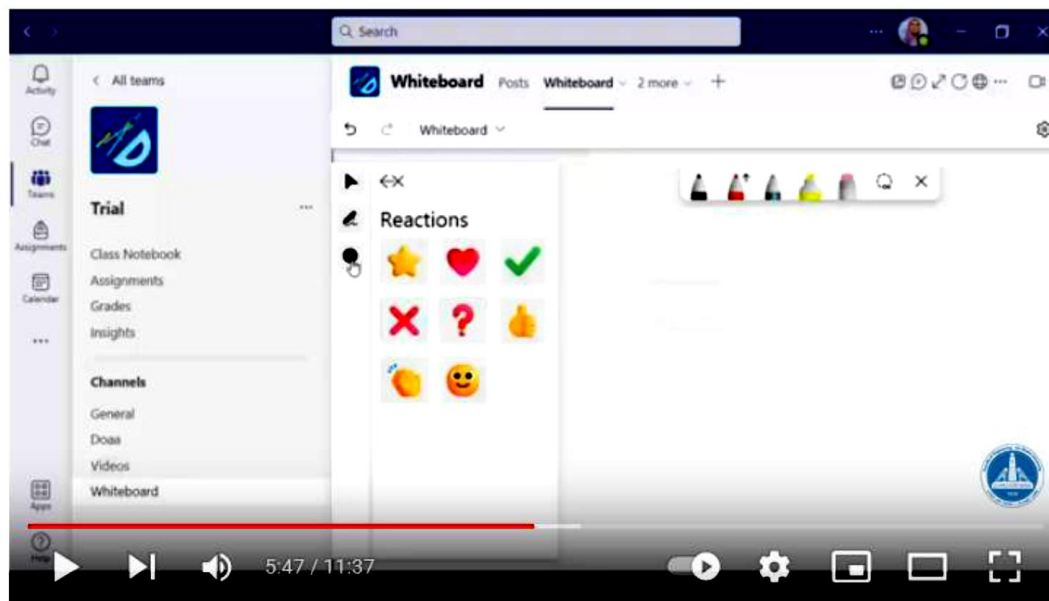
Search

Activity
Chat
Teams
Assignments
Calendar
...
Apps
Help

< All teams

Trial ...

Class Notebook
Assignments
Grades
Insights

Channels
General
Doaa
Videos
Whiteboard

Whiteboard Posts Whiteboard 2 more +

Whiteboard

Reactions

5:47 / 11:37